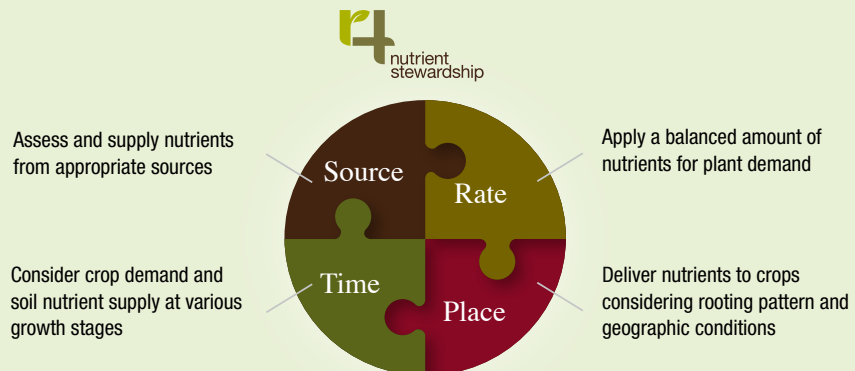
r4
nutrient stewardship

Assess and supply nutrients from appropriate sources

Source

Rate

Apply a balanced amount of nutrients for plant demand

Consider crop demand and soil nutrient supply at various growth stages

Time

Place

Deliver nutrients to crops considering rooting pattern and geographic conditions